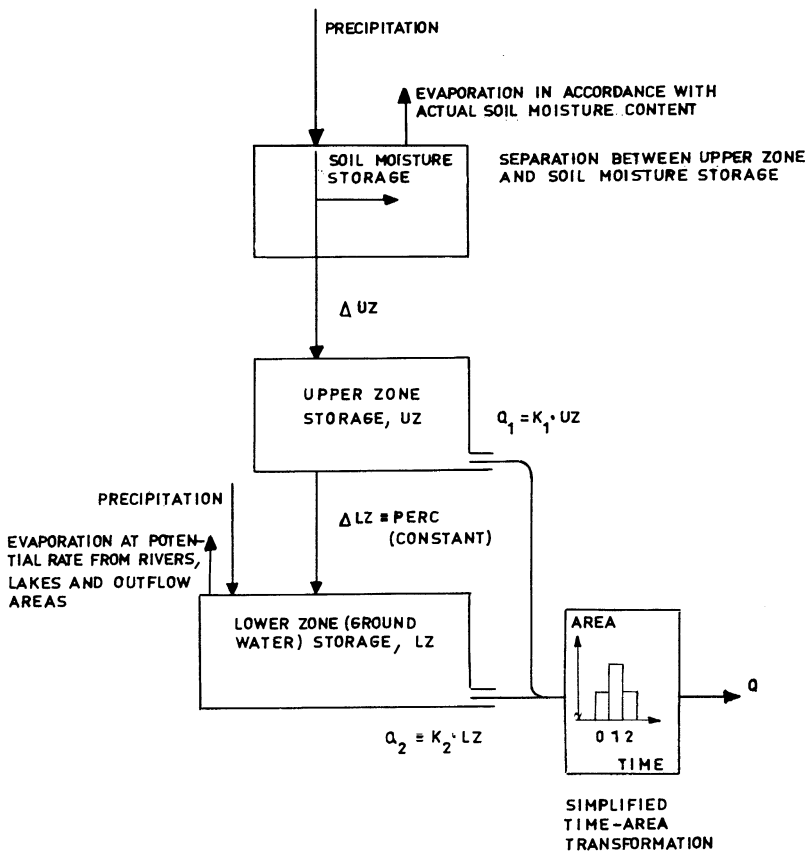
PRECIPITATION

EVAPORATION IN ACCORDANCE WITH ACTUAL SOIL MOISTURE CONTENT

SOIL MOISTURE STORAGE

SEPARATION BETWEEN UPPER ZONE AND SOIL MOISTURE STORAGE

$\Delta$ UZ

UPPER ZONE STORAGE, UZ

$Q_1 = K_1 \cdot UZ$

PRECIPITATION

EVAPORATION AT POTENTIAL RATE FROM RIVERS, LAKES AND OUTFLOW AREAS

$\Delta$ LZ = PERC (CONSTANT)

LOWER ZONE (GROUND WATER) STORAGE, LZ

AREA

0 1 2

TIME

Q

$Q_2 = K_2 \cdot LZ$

SIMPLIFIED TIME-AREA TRANSFORMATION